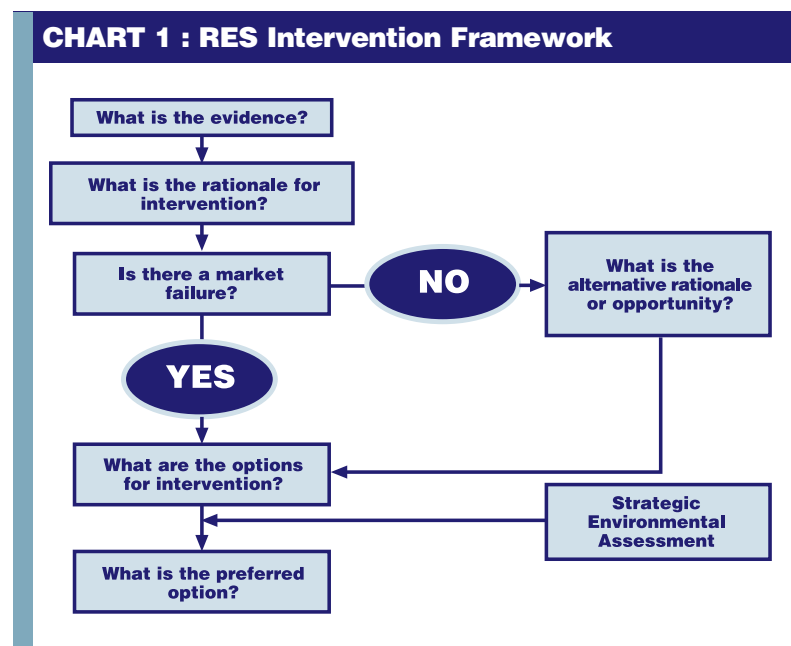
CHART 1 : RES Intervention Framework

What is the evidence?

What is the rationale for intervention?

Is there a market failure?

NO

What is the alternative rationale or opportunity?

YES

What are the options for intervention?

Strategic Environmental Assessment

What is the preferred option?